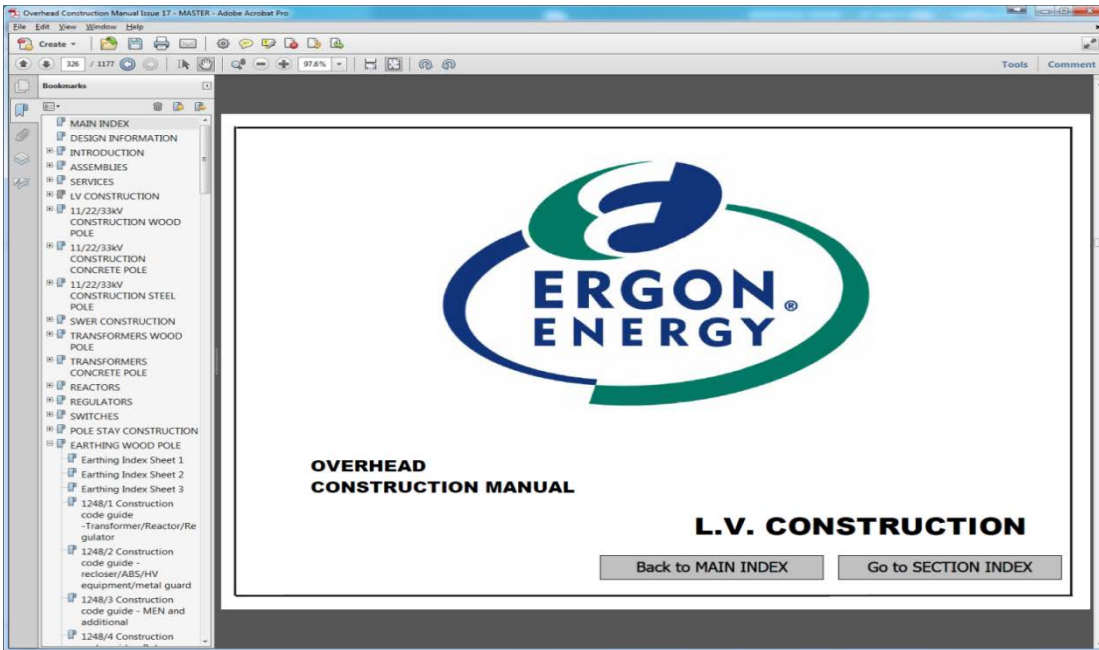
Overhead Construction Manual Issue 17 - MASTER - Adobe Acrobat Pro

File Edit View Window Help

Create

326 / 1177

97.8%

Tools Comment

Bookmarks

MAIN INDEX
DESIGN INFORMATION
INTRODUCTION
ASSEMBLIES
SERVICES
LV CONSTRUCTION
11/22/33kV CONSTRUCTION WOOD POLE
11/22/33kV CONSTRUCTION CONCRETE POLE
11/22/33kV CONSTRUCTION STEEL POLE
SWER CONSTRUCTION
TRANSFORMERS WOOD POLE
TRANSFORMERS CONCRETE POLE
REACTORS
REGULATORS
SWITCHES
POLE STAY CONSTRUCTION
EARTHING WOOD POLE
Earthing Index Sheet 1
Earthing Index Sheet 2
Earthing Index Sheet 3
1248/1 Construction code guide -Transformer/Reactor/Regulator
1248/2 Construction code guide - recloser/ABS/HV equipment/metal guard
1248/3 Construction code guide - MEN and additional
1248/4 Construction

ERGON ENERGY®

OVERHEAD
CONSTRUCTION MANUAL

L.V. CONSTRUCTION

Back to MAIN INDEX

Go to SECTION INDEX